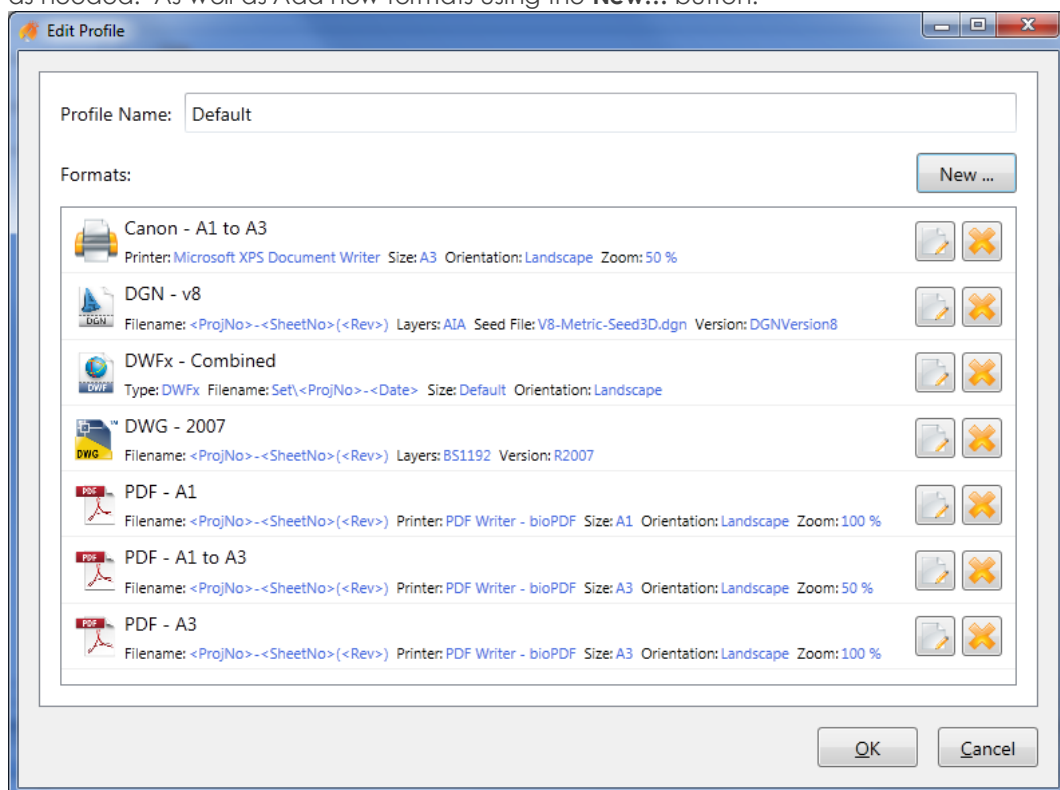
as needed. As well as Add new formats using the **New...** button.

Edit Profile

Profile Name: Default

Formats:

New ...

Canon - A1 to A3
Printer: Microsoft XPS Document Writer Size: A3 Orientation: Landscape Zoom: 50 %

DGN - v8
Filename: <ProjNo>-<SheetNo>(<Rev>) Layers: AIA Seed File: V8-Metric-Seed3D.dgn Version: DGNVersion8

DWFx - Combined
Type: DWFx Filename: Set\<ProjNo>-<Date> Size: Default Orientation: Landscape

DWG - 2007
Filename: <ProjNo>-<SheetNo>(<Rev>) Layers: BS1192 Version: R2007

PDF - A1
Filename: <ProjNo>-<SheetNo>(<Rev>) Printer: PDF Writer - bioPDF Size: A1 Orientation: Landscape Zoom: 100 %

PDF - A1 to A3
Filename: <ProjNo>-<SheetNo>(<Rev>) Printer: PDF Writer - bioPDF Size: A3 Orientation: Landscape Zoom: 50 %

PDF - A3
Filename: <ProjNo>-<SheetNo>(<Rev>) Printer: PDF Writer - bioPDF Size: A3 Orientation: Landscape Zoom: 100 %

OK Cancel